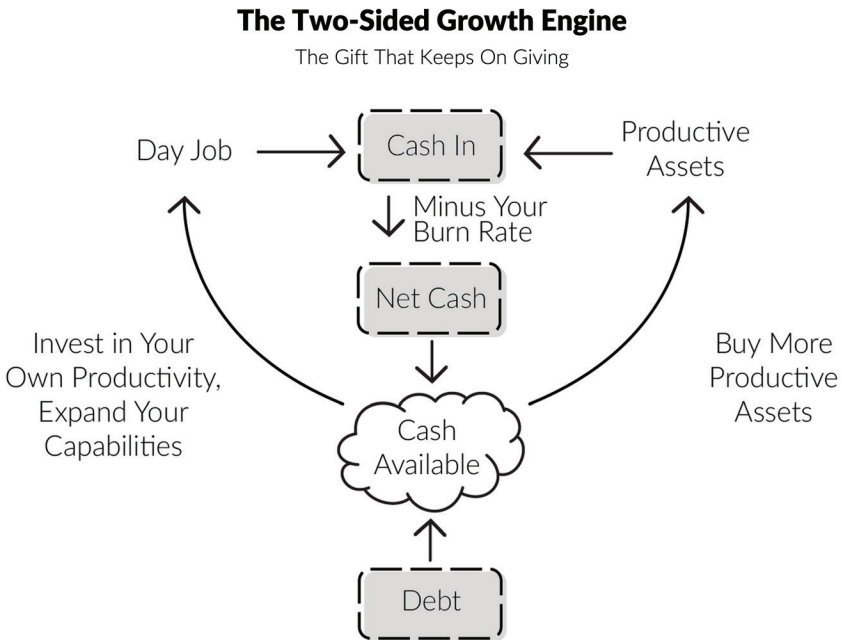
The Two-Sided Growth Engine

The Gift That Keeps On Giving

Day Job

Cash In

Productive Assets

Minus Your Burn Rate

Net Cash

Invest in Your Own Productivity, Expand Your Capabilities

Cash Available

Buy More Productive Assets

Debt